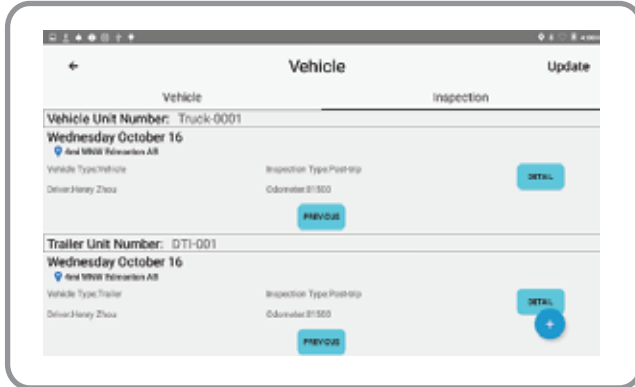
←

Vehicle

Update

Vehicle

Inspection

Vehicle Unit Number: Truck-0001

Wednesday October 16

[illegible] Edmonton AB

Vehicle Type:Vehicle

Inspection Type:Post-trip

DETAIL

Driver:Henry Zhou

Odometer:81500

PREVIOUS

Trailer Unit Number: DTI-001

Wednesday October 16

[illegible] Edmonton AB

Vehicle Type:Trailer

Inspection Type:Post-trip

DETAIL

Driver:Henry Zhou

Odometer:81500

PREVIOUS

+